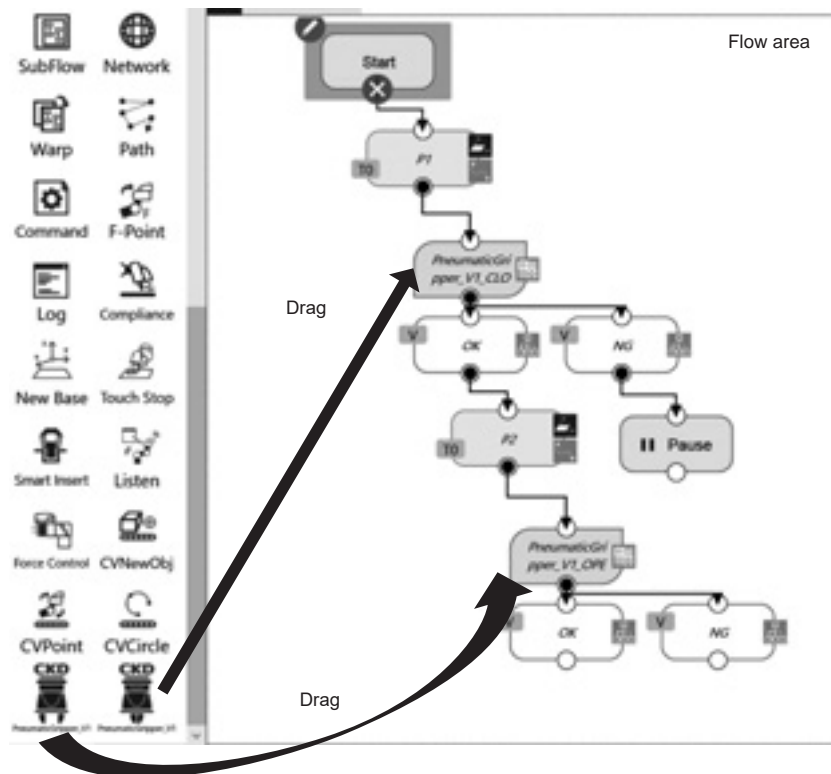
SubFlow
Network
Warp
Path
Command
F-Point
Log
Compliance
New Base
Touch Stop
Smart Insert
Listen
Force Control
CVNewObj
CVPoint
CVCircle
CKD
CKD
PneumaticGripper_V1
PneumaticGripper_V1

Flow area

Start

P1
T0

PneumaticGripper_V1_CLO

Drag

V
OK
V
NG

P2
T0

Pause

PneumaticGripper_V1_OPE

OK
V
NG

Drag